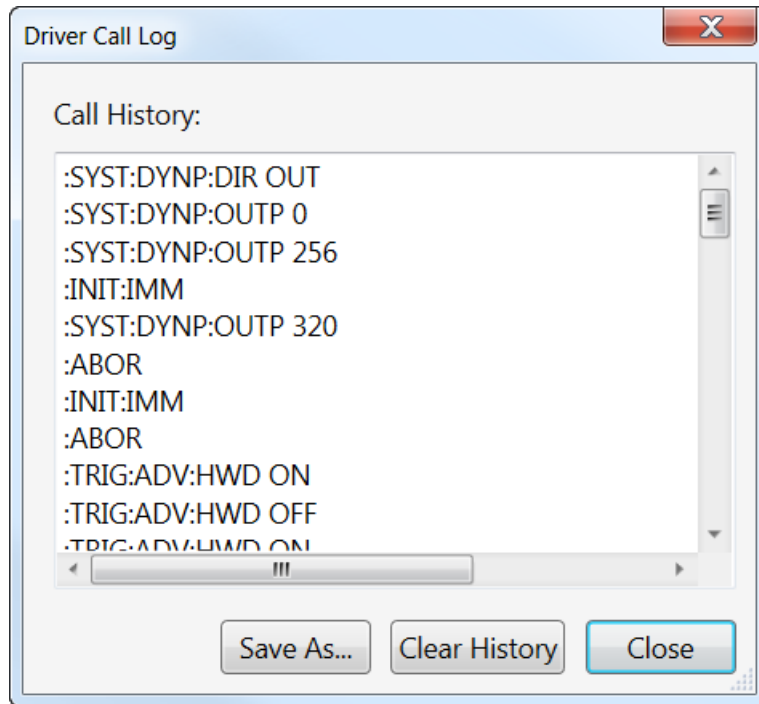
Driver Call Log

Call History:

:SYST:DYNP:DIR OUT
:SYST:DYNP:OUTP 0
:SYST:DYNP:OUTP 256
:INIT:IMM
:SYST:DYNP:OUTP 320
:ABOR
:INIT:IMM
:ABOR
:TRIG:ADV:HWD ON
:TRIG:ADV:HWD OFF
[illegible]

Save As... Clear History Close